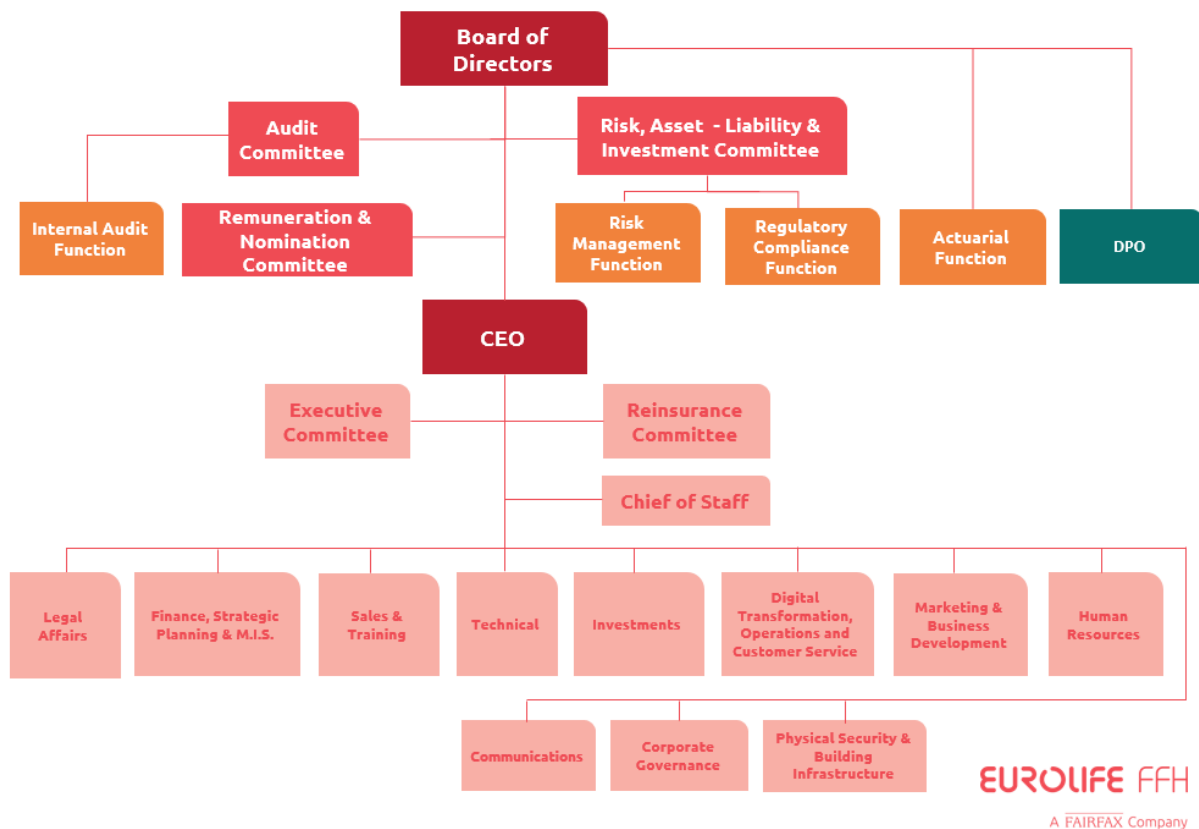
Board of Directors

Audit Committee

Risk, Asset - Liability & Investment Committee

Internal Audit Function

Remuneration & Nomination Committee

Risk Management Function

Regulatory Compliance Function

Actuarial Function

DPO

CEO

Executive Committee

Reinsurance Committee

Chief of Staff

Legal Affairs

Finance, Strategic Planning & M.I.S.

Sales & Training

Technical

Investments

Digital Transformation, Operations and Customer Service

Marketing & Business Development

Human Resources

Communications

Corporate Governance

Physical Security & Building Infrastructure

EUROLIFE FFH

A FAIRFAX Company